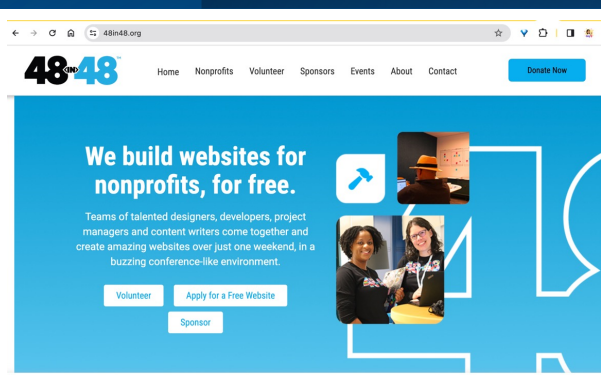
48in48.org

48 IN 48

Home Nonprofits Volunteer Sponsors Events About Contact

Donate Now

We build websites for nonprofits, for free.

Teams of talented designers, developers, project managers and content writers come together and create amazing websites over just one weekend, in a buzzing conference-like environment.

Volunteer

Apply for a Free Website

Sponsor